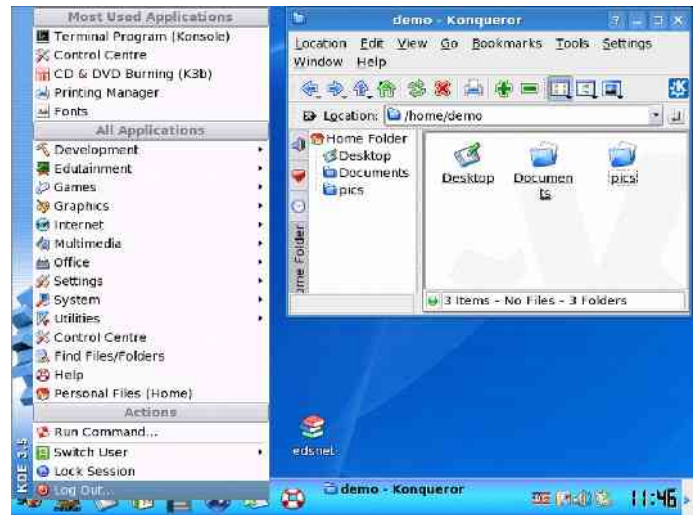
Most Used Applications
Terminal Program (Konsole)
Control Centre
CD & DVD Burning (K3b)
Printing Manager
Fonts
All Applications
Development
Edutainment
Games
Graphics
Internet
Multimedia
Office
Settings
System
Utilities
Control Centre
Find Files/Folders
Help
Personal Files (Home)
Actions
Run Command...
Switch User
Lock Session
Log Out...

KDE 3.5

demo - Konqueror
Location Edit View Go Bookmarks Tools Settings Window Help
Location: /home/demo
Home Folder
Desktop
Documents
pics
Home Folder
Desktop
Documents
pics
3 Items - No Files - 3 Folders

edsnet

demo - Konqueror
11:46